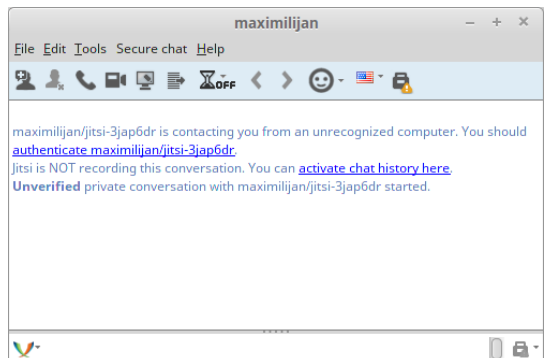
maximilijan

File Edit Tools Secure chat Help

OFF

maximilijan/jitsi-3jap6dr is contacting you from an unrecognized computer. You should authenticate maximilijan/jitsi-3jap6dr.
Jitsi is NOT recording this conversation. You can activate chat history here.
Unverified private conversation with maximilijan/jitsi-3jap6dr started.